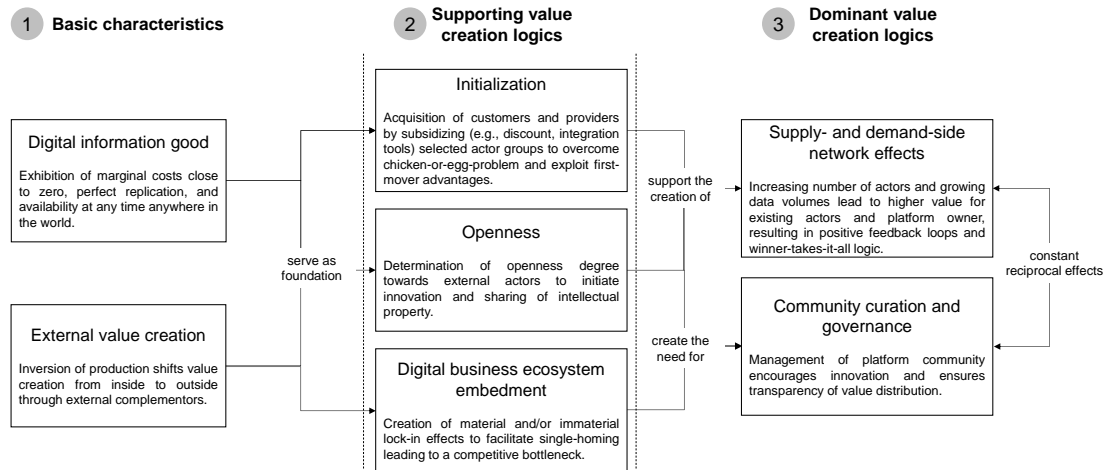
1 Basic characteristics

2 Supporting value creation logics

3 Dominant value creation logics

Digital information good

Exhibition of marginal costs close to zero, perfect replication, and availability at any time anywhere in the world.

External value creation

Inversion of production shifts value creation from inside to outside through external complementors.

serve as foundation

Initialization

Acquisition of customers and providers by subsidizing (e.g., discount, integration tools) selected actor groups to overcome chicken-or-egg-problem and exploit first-mover advantages.

Openness

Determination of openness degree towards external actors to initiate innovation and sharing of intellectual property.

Digital business ecosystem embedment

Creation of material and/or immaterial lock-in effects to facilitate single-homing leading to a competitive bottleneck.

support the creation of

create the need for

Supply- and demand-side network effects

Increasing number of actors and growing data volumes lead to higher value for existing actors and platform owner, resulting in positive feedback loops and winner-takes-it-all logic.

Community curation and governance

Management of platform community encourages innovation and ensures transparency of value distribution.

constant reciprocal effects